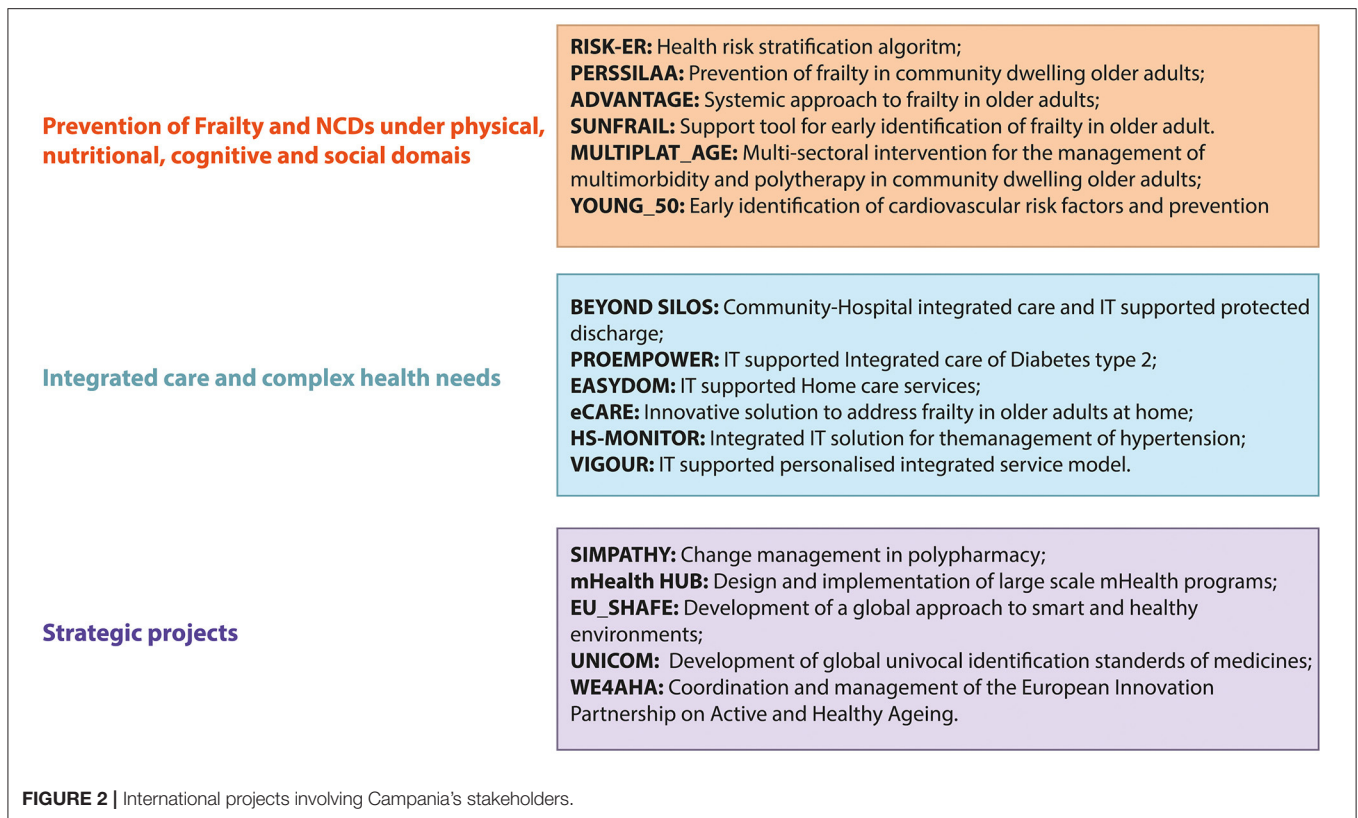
Prevention of Frailty and NCDs under physical, nutritional, cognitive and social domais

RISK-ER: Health risk stratification algoritm;
PERSSILAA: Prevention of frailty in community dwelling older adults;
ADVANTAGE: Systemic approach to frailty in older adults;
SUNFRAIL: Support tool for early identification of frailty in older adult.
MULTIPLAT_AGE: Multi-sectoral intervention for the management of multimorbidity and polytherapy in community dwelling older adults;
YOUNG_50: Early identification of cardiovascular risk factors and prevention

Integrated care and complex health needs

BEYOND SILOS: Community-Hospital integrated care and IT supported protected discharge;
PROEMPOWER: IT supported Integrated care of Diabetes type 2;
EASYDOM: IT supported Home care services;
eCARE: Innovative solution to address frailty in older adults at home;
HS-MONITOR: Integrated IT solution for themanagement of hypertension;
VIGOUR: IT supported personalised integrated service model.

Strategic projects

SIMPATHY: Change management in polypharmacy;
mHealth HUB: Design and implementation of large scale mHealth programs;
EU_SHAFE: Development of a global approach to smart and healthy environments;
UNICOM: Development of global univocal identification standerds of medicines;
WE4AHA: Coordination and management of the European Innovation Partnership on Active and Healthy Ageing.

FIGURE 2 | International projects involving Campania's stakeholders.